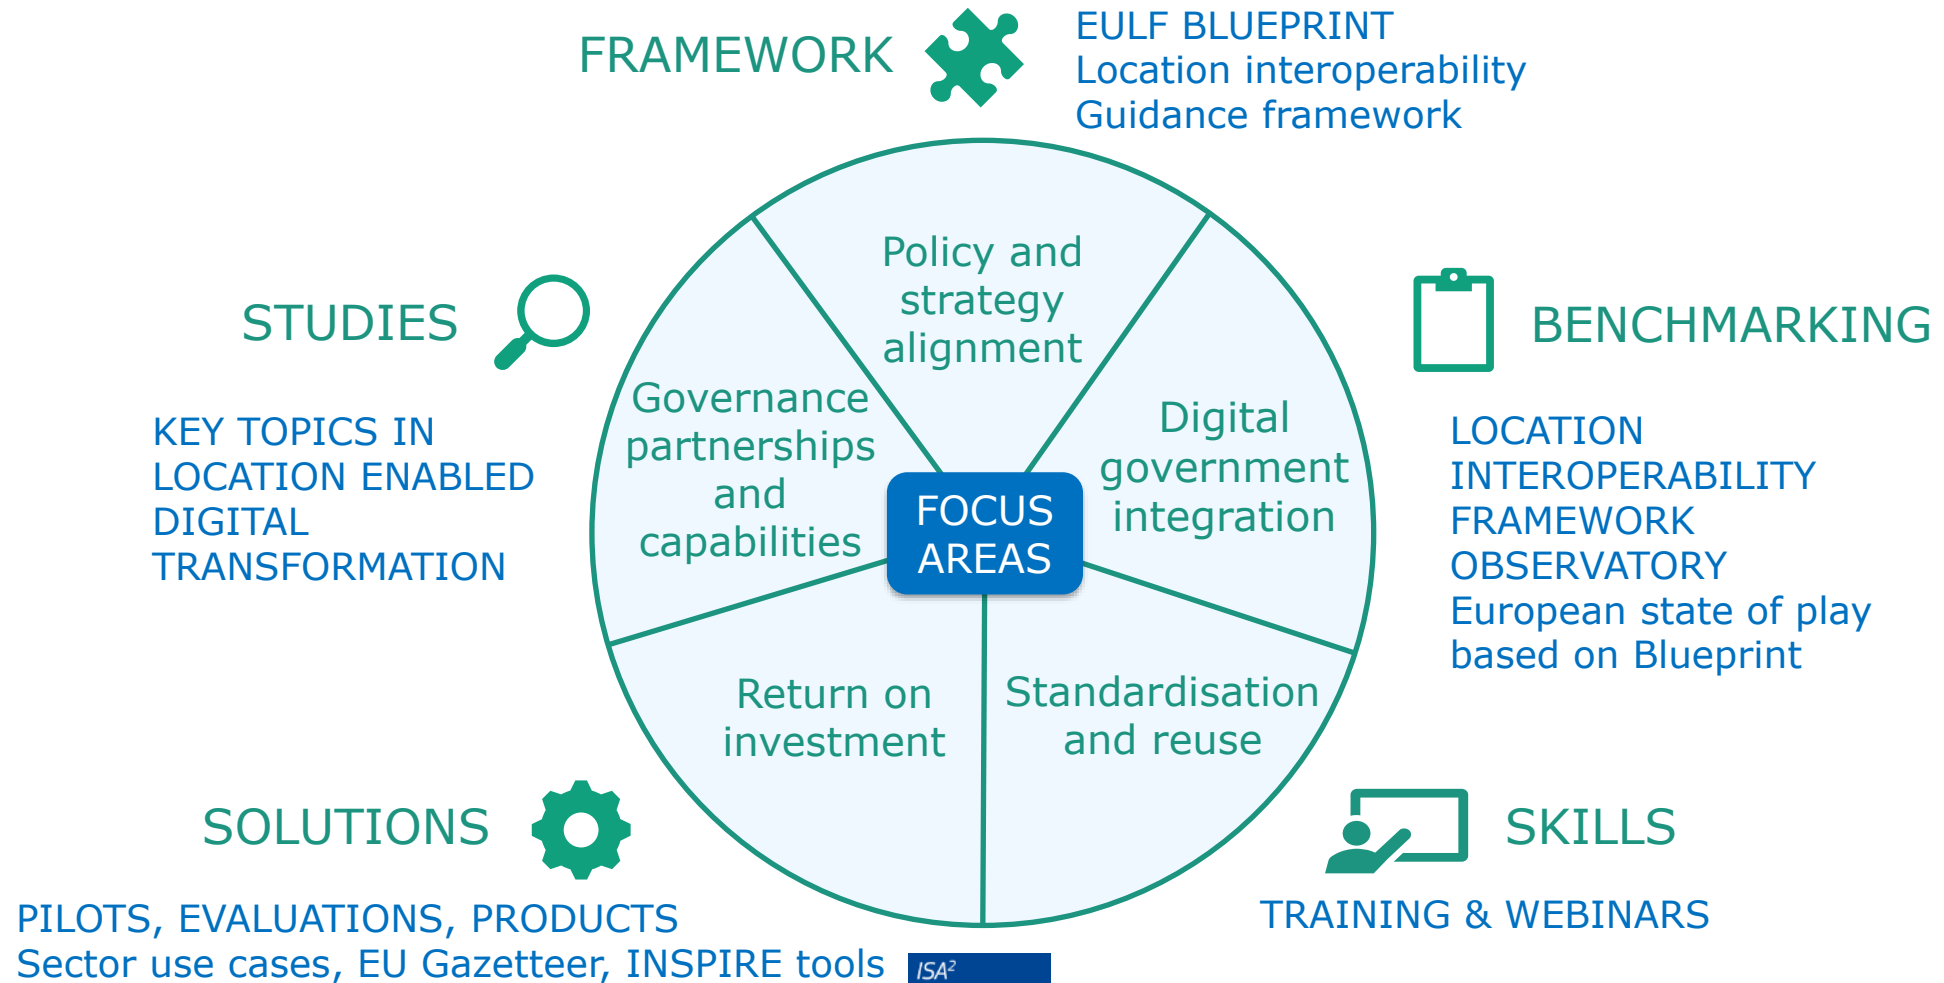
FRAMEWORK

EULF BLUEPRINT
Location interoperability
Guidance framework

STUDIES

KEY TOPICS IN LOCATION ENABLED DIGITAL TRANSFORMATION

Policy and strategy alignment

Governance partnerships and capabilities

Digital government integration

FOCUS AREAS

Return on investment

Standardisation and reuse

BENCHMARKING

LOCATION INTEROPERABILITY FRAMEWORK OBSERVATORY
European state of play based on Blueprint

SOLUTIONS

PILOTS, EVALUATIONS, PRODUCTS
Sector use cases, EU Gazetteer, INSPIRE tools

ISA$^2$

SKILLS

TRAINING & WEBINARS